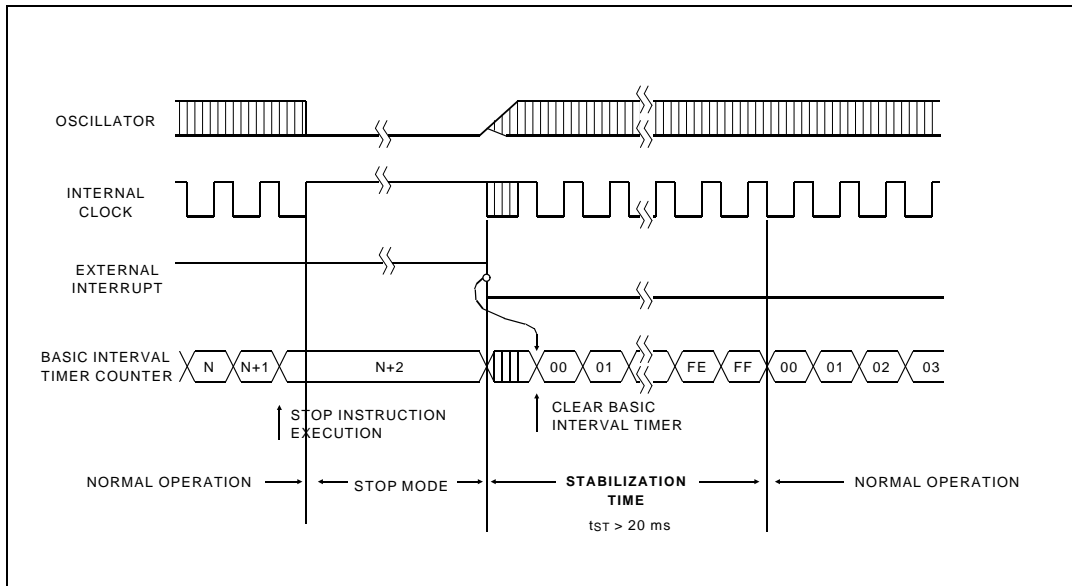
OSCILLATOR

INTERNAL CLOCK

EXTERNAL INTERRUPT

BASIC INTERVAL TIMER COUNTER

N

N+1

N+2

00

01

FE

FF

00

01

02

03

STOP INSTRUCTION EXECUTION

CLEAR BASIC INTERVAL TIMER

NORMAL OPERATION

STOP MODE

STABILIZATION TIME

$t_{ST}$ > 20 ms

NORMAL OPERATION